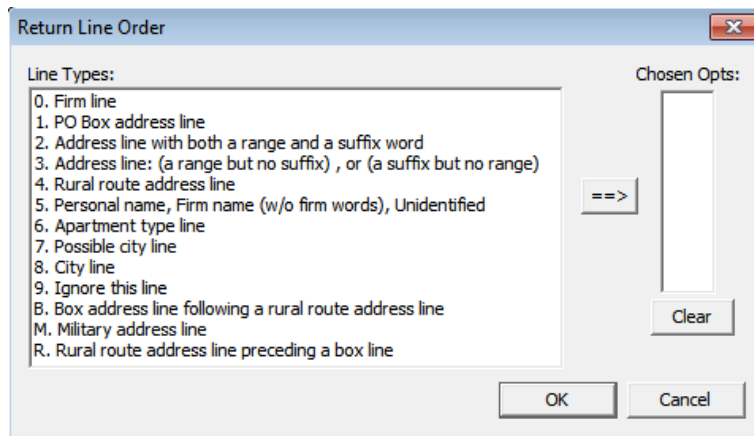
Return Line Order

Line Types:

0. Firm line
1. PO Box address line
2. Address line with both a range and a suffix word
3. Address line: (a range but no suffix) , or (a suffix but no range)
4. Rural route address line
5. Personal name, Firm name (w/o firm words), Unidentified
6. Apartment type line
7. Possible city line
8. City line
9. Ignore this line
B. Box address line following a rural route address line
M. Military address line
R. Rural route address line preceding a box line

==>

Chosen Opts:

Clear

OK

Cancel